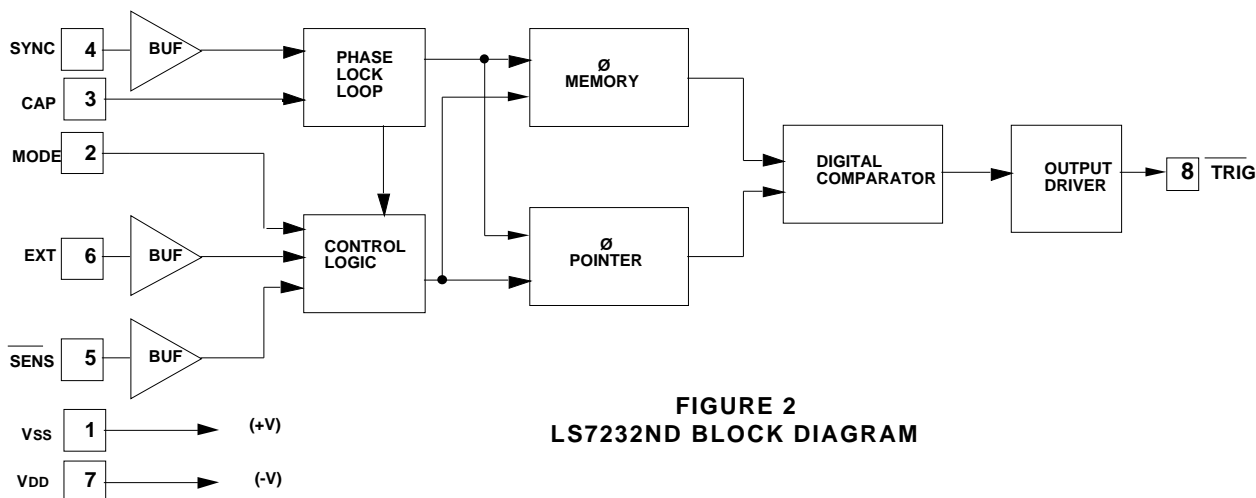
SYNC 4
BUF
PHASE LOCK LOOP
Ø MEMORY
CAP 3
MODE 2
DIGITAL COMPARATOR
OUTPUT DRIVER
8 $\overline{\text{TRIG}}$
EXT 6
BUF
CONTROL LOGIC
Ø POINTER
$\overline{\text{SENS}}$ 5
BUF
FIGURE 2
LS7232ND BLOCK DIAGRAM
VSS 1 (+V)
VDD 7 (-V)